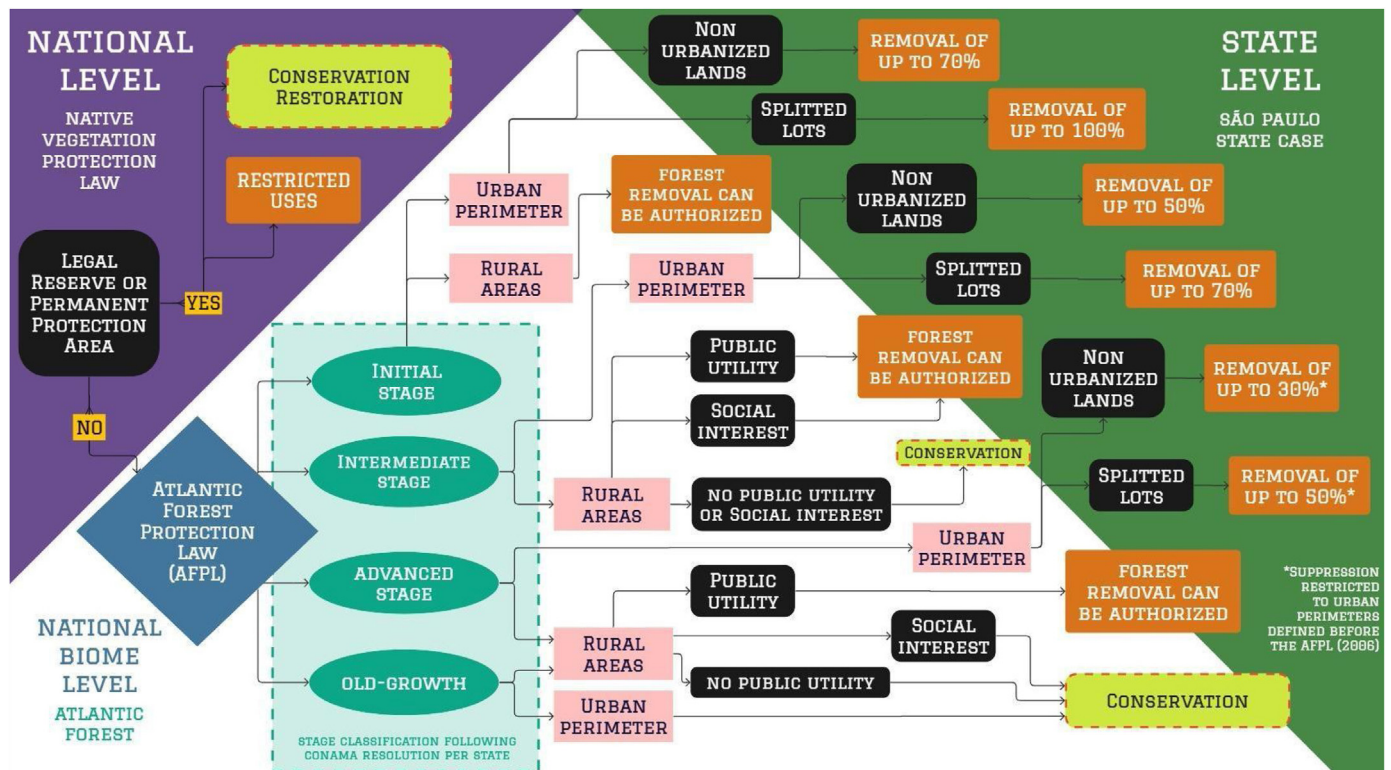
NATIONAL LEVEL
NATIVE VEGETATION PROTECTION LAW

CONSERVATION RESTORATION

RESTRICTED USES

LEGAL RESERVE OR PERMANENT PROTECTION AREA

YES

NO

ATLANTIC FOREST PROTECTION LAW (AFPL)

NATIONAL BIOME LEVEL
ATLANTIC FOREST

STATE LEVEL
SÃO PAULO STATE CASE

INITIAL STAGE

INTERMEDIATE STAGE

ADVANCED STAGE

OLD-GROWTH

STAGE CLASSIFICATION FOLLOWING CONAMA RESOLUTION PER STATE

URBAN PERIMETER

RURAL AREAS

NON URBANIZED LANDS

REMOVAL OF UP TO 70%

SPLITTED LOTS

REMOVAL OF UP TO 100%

FOREST REMOVAL CAN BE AUTHORIZED

URBAN PERIMETER

NON URBANIZED LANDS

REMOVAL OF UP TO 50%

SPLITTED LOTS

REMOVAL OF UP TO 70%

PUBLIC UTILITY

SOCIAL INTEREST

FOREST REMOVAL CAN BE AUTHORIZED

NON URBANIZED LANDS

REMOVAL OF UP TO 30%*

CONSERVATION

RURAL AREAS

NO PUBLIC UTILITY OR SOCIAL INTEREST

SPLITTED LOTS

REMOVAL OF UP TO 50%*

URBAN PERIMETER

PUBLIC UTILITY

FOREST REMOVAL CAN BE AUTHORIZED

RURAL AREAS

SOCIAL INTEREST

NO PUBLIC UTILITY

URBAN PERIMETER

CONSERVATION

*SUPPRESSION RESTRICTED TO URBAN PERIMETERS DEFINED BEFORE THE AFPL (2006)